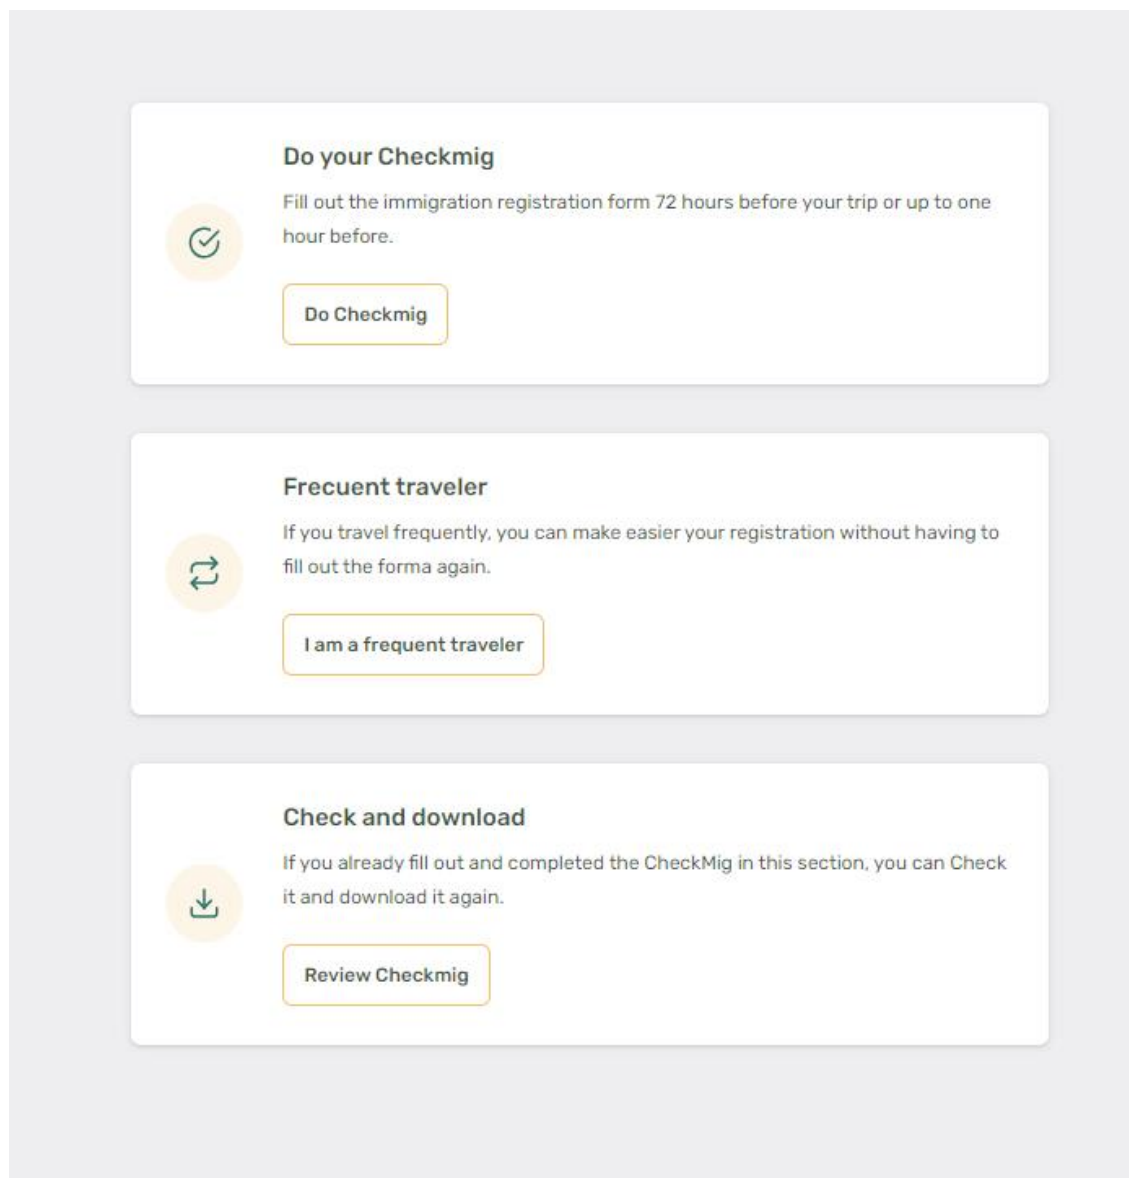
Do your Checkmig

Fill out the immigration registration form 72 hours before your trip or up to one hour before.

Do Checkmig

Frecuent traveler

If you travel frequently, you can make easier your registration without having to fill out the forma again.

I am a frequent traveler

Check and download

If you already fill out and completed the CheckMig in this section, you can Check it and download it again.

Review Checkmig